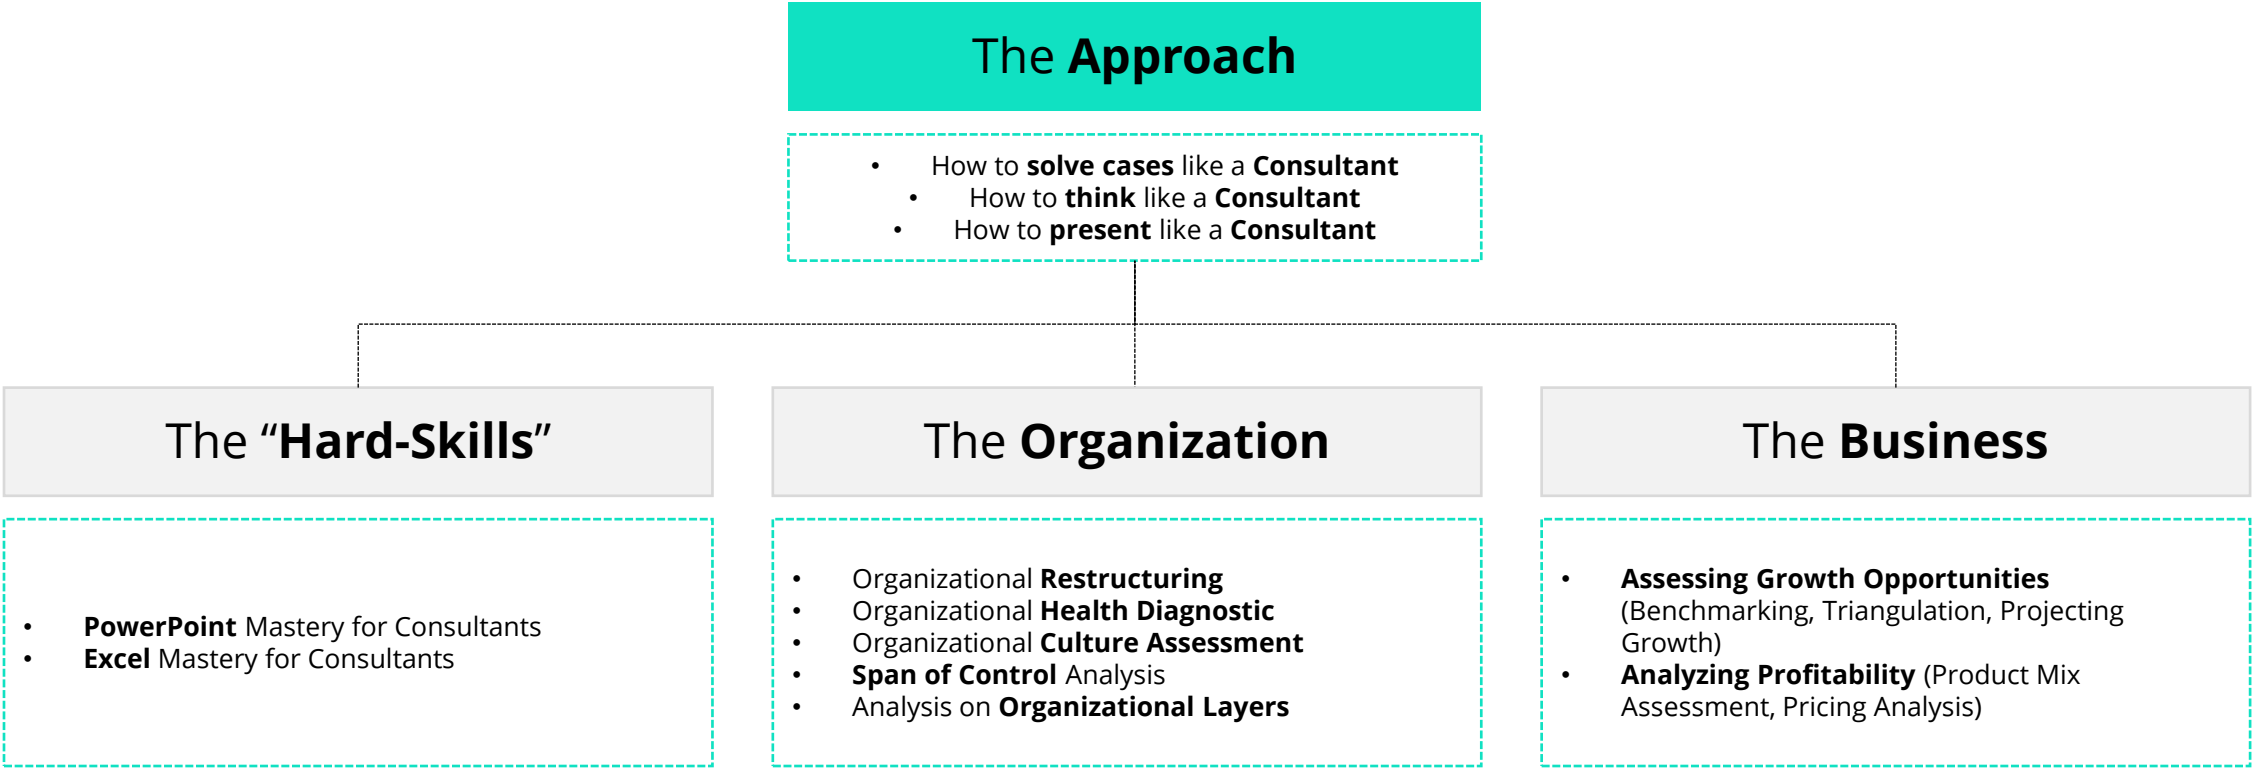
The Approach

- How to solve cases like a Consultant
- How to think like a Consultant
- How to present like a Consultant

The "Hard-Skills"

- PowerPoint Mastery for Consultants
- Excel Mastery for Consultants

The Organization

- Organizational Restructuring
- Organizational Health Diagnostic
- Organizational Culture Assessment
- Span of Control Analysis
- Analysis on Organizational Layers

The Business

- Assessing Growth Opportunities (Benchmarking, Triangulation, Projecting Growth)
- Analyzing Profitability (Product Mix Assessment, Pricing Analysis)